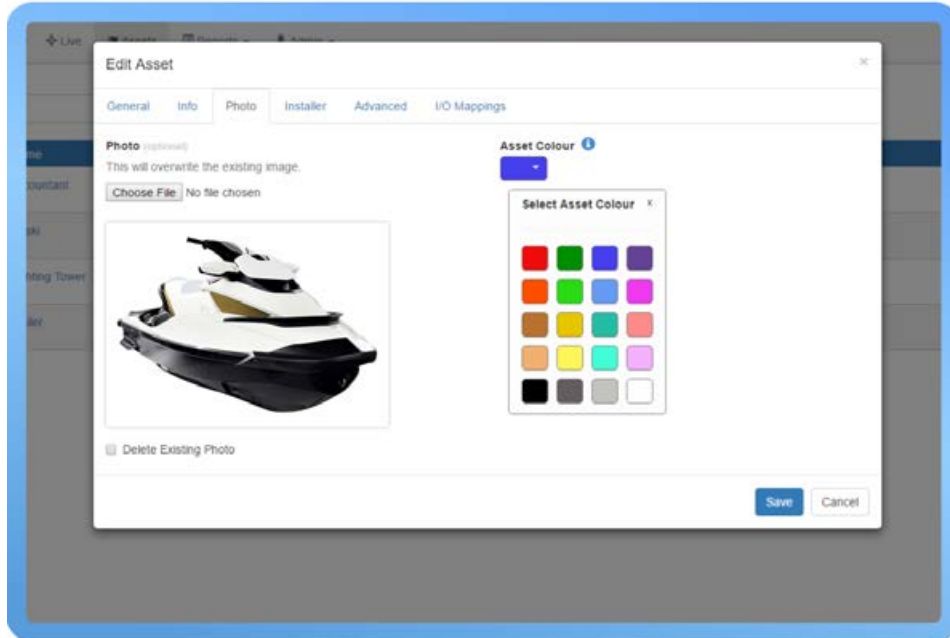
Live

Edit Asset

×

General Info Photo Installer Advanced I/O Mappings

Photo (optional)

This will overwrite the existing image.

Choose File No file chosen

Delete Existing Photo

Asset Colour

Select Asset Colour ×

Save Cancel

me

ccountant

ski

hting Tower

iler